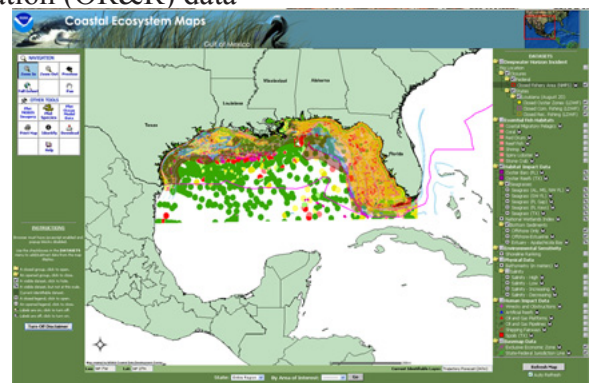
ation (OR&R) data

Coastal Ecosystem Maps

Gulf of Mexico

NAVIGATION

Zoom In

Zoom Out

Previous

Full Extent

Pan

OTHER TOOLS

Identify

Print Map

Help

Texas

Louisiana

Mississippi

Alabama

Georgia

Florida

INSTRUCTIONS

Turn Off Disclaimer

DATASETS

Deepwater Horizon Incident

Essential Fish Habitats

Habitat Impact Data

Environmental Sensitivity

Physical Data

Human Impact Data

Geomap Data

Refresh Map

Auto Refresh

State:

By Area of Interest:

Go

Current Identifiable Layer: